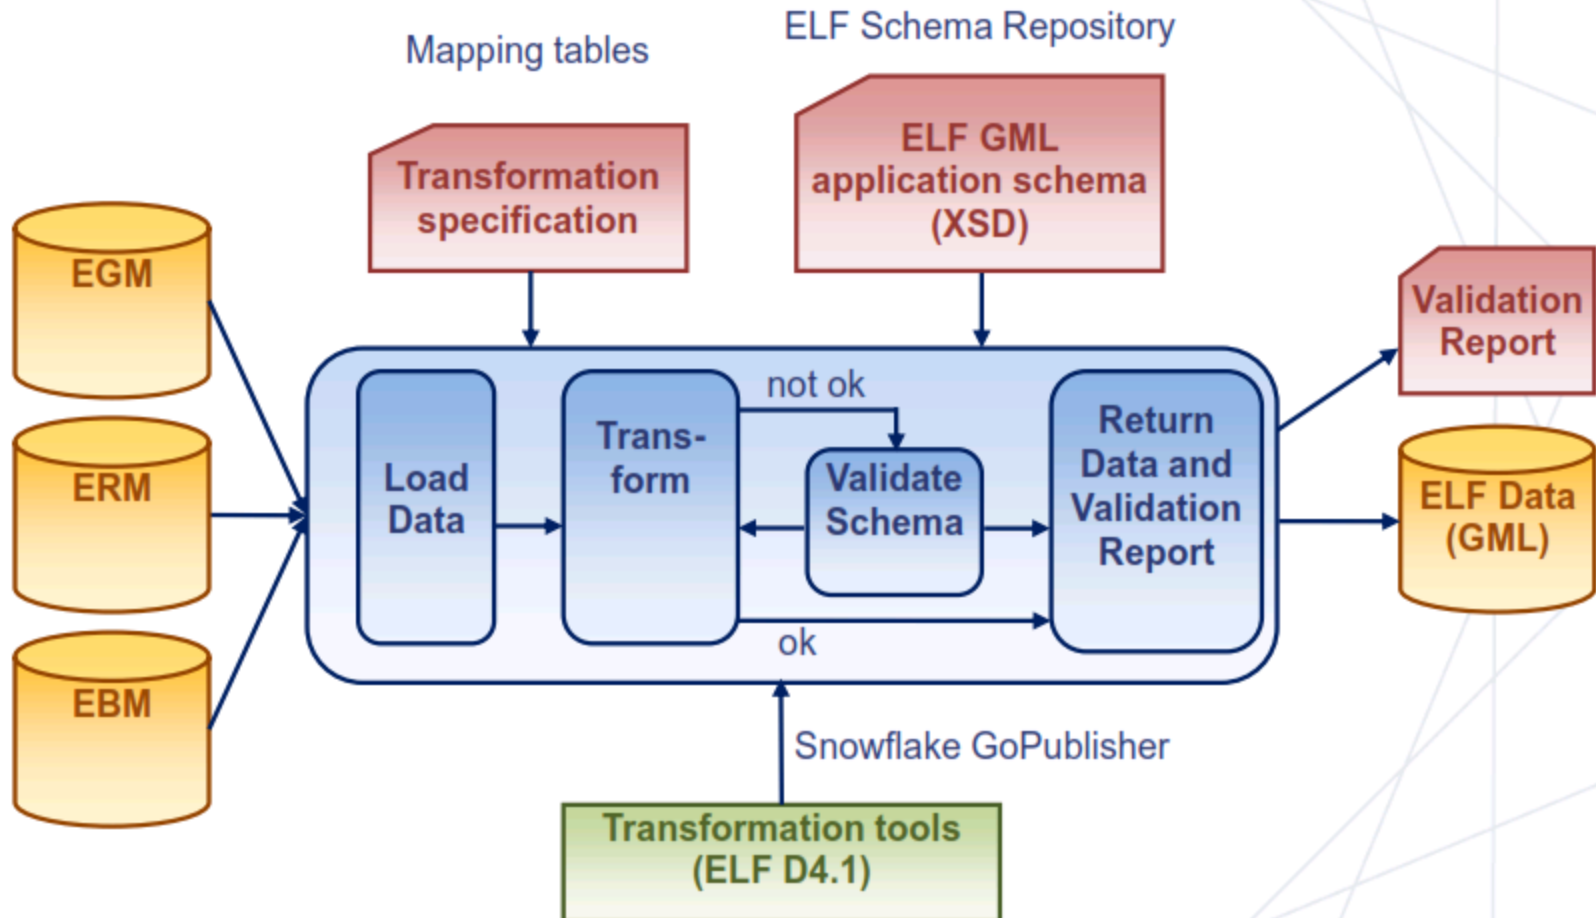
ELF Schema Repository

Mapping tables

Transformation specification

ELF GML application schema (XSD)

EGM

ERM

EBM

Load Data

Trans-form

not ok

Validate Schema

ok

Return Data and Validation Report

Validation Report

ELF Data (GML)

Snowflake GoPublisher

Transformation tools (ELF D4.1)